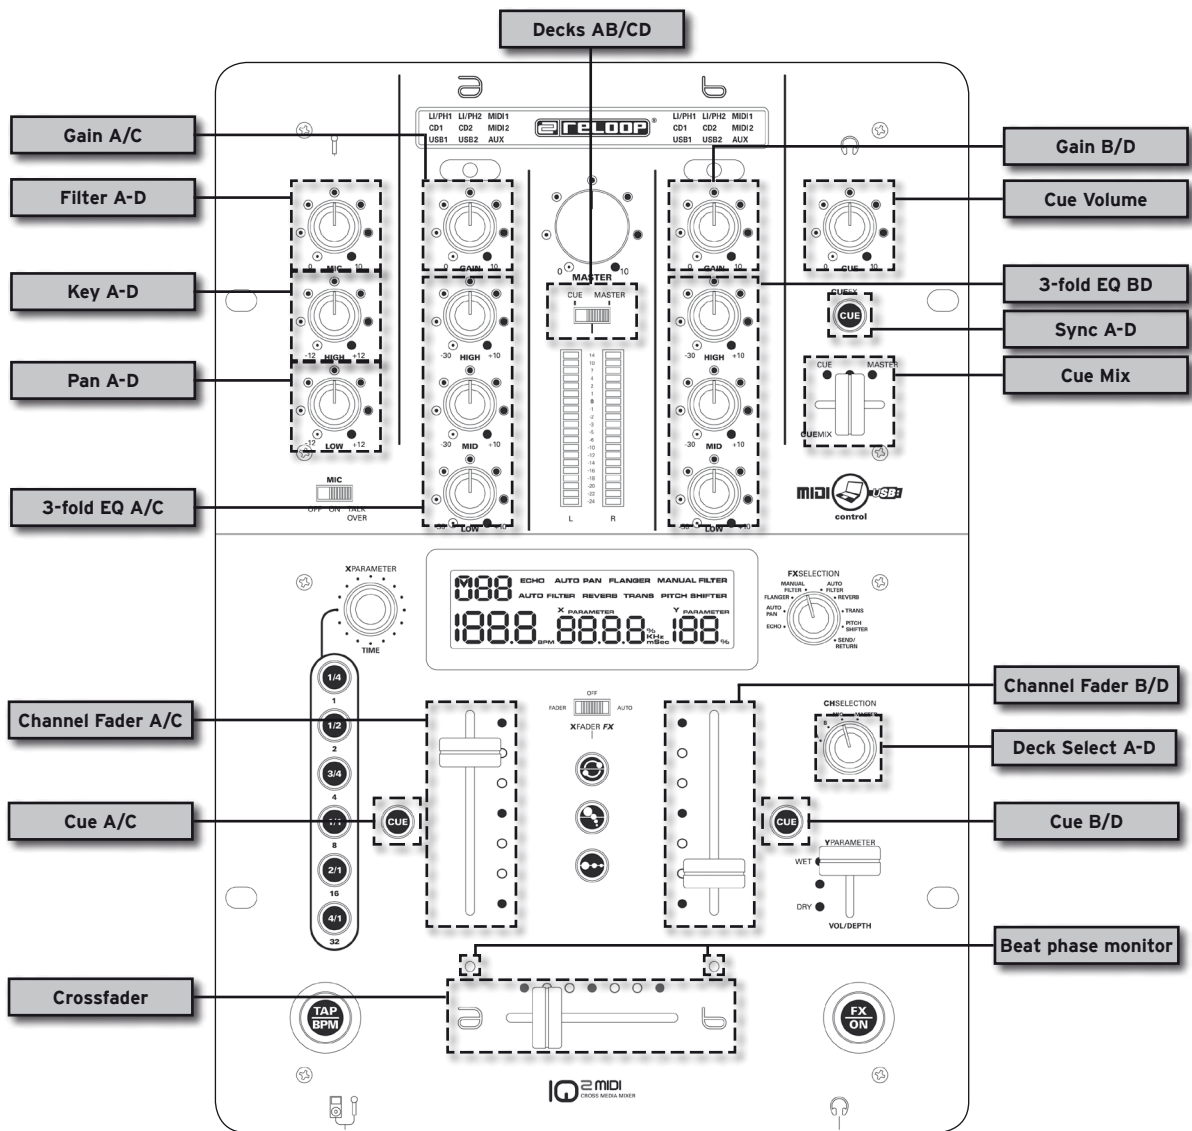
Decks AB/CD

Gain A/C

Filter A-D

Key A-D

Pan A-D

3-fold EQ A/C

Gain B/D

Cue Volume

3-fold EQ BD

Sync A-D

Cue Mix

a

b

LI/PH1 LI/PH2 MIDI1
CD1 CD2 MIDI2
USB1 USB2 AUX

RELOOP

LI/PH1 LI/PH2 MIDI1
CD1 CD2 MIDI2
USB1 USB2 AUX

0 MIC 10

-12 HIGH +12

-12 LOW +12

MIC
OFF ON TALK OVER

0 GAIN 10

-30 HIGH +10

-30 MID +10

-30 LOW +10

0 MASTER 10

CUE MASTER

14 10 7 4 2 1 0 -1 -2 -3 -5 -8 -10 -12 -14 -16 -18 -20 -22 -24

L R

0 GAIN 10

-30 HIGH +10

-30 MID +10

-30 LOW +10

0 CUE 10

CUE FX

CUE

CUE MASTER

CUEMIX

MIDI USB control

XPARAMETER

TIME

188 ECHO AUTO PAN FLANGER MANUAL FILTER
AUTO FILTER REVERB TRANS PITCH SHIFTER

188.8 BPM X PARAMETER 888.8 % KHz mSec Y PARAMETER 188 %

FXSELECTION
MANUAL FILTER AUTO FILTER
FLANGER REVERB
AUTO PAN TRANS
ECHO PITCH SHIFTER
SEND/RETURN

Channel Fader A/C

Cue A/C

Crossfader

Channel Fader B/D

Deck Select A-D

Cue B/D

Beat phase monitor

1/4
1
1/2
2
3/4
4
1/1
8
2/1
16
4/1
32

CUE

OFF
FADER AUTO
XFADER FX

CHSELECTION

CUE

YPARAMETER
WET
DRY
VOL/DEPTH

TAP BPM

a b

FX ON

IQ2 MIDI CROSS MEDIA MIXER